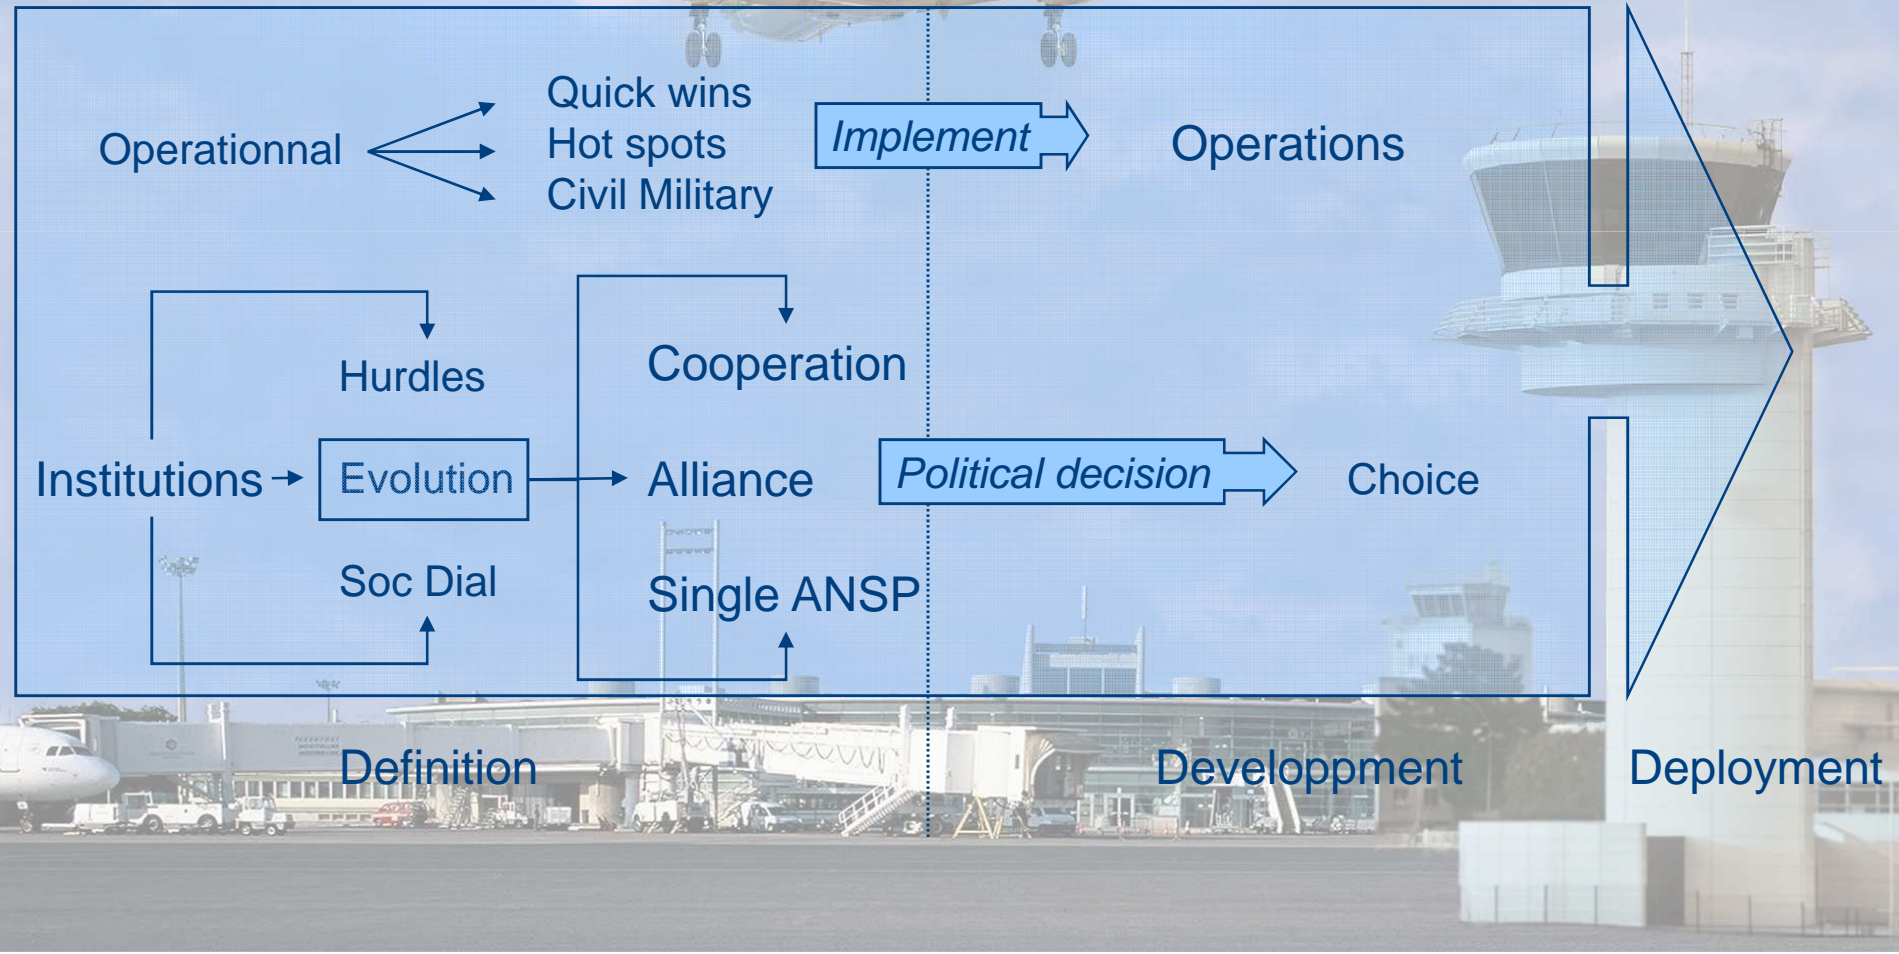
Operationnal

Quick wins
Hot spots
Civil Military

Implement

Operations

Hurdles

Cooperation

Institutions

Evolution

Alliance

Political decision

Choice

Soc Dial

Single ANSP

Definition

Developpment

Deployment